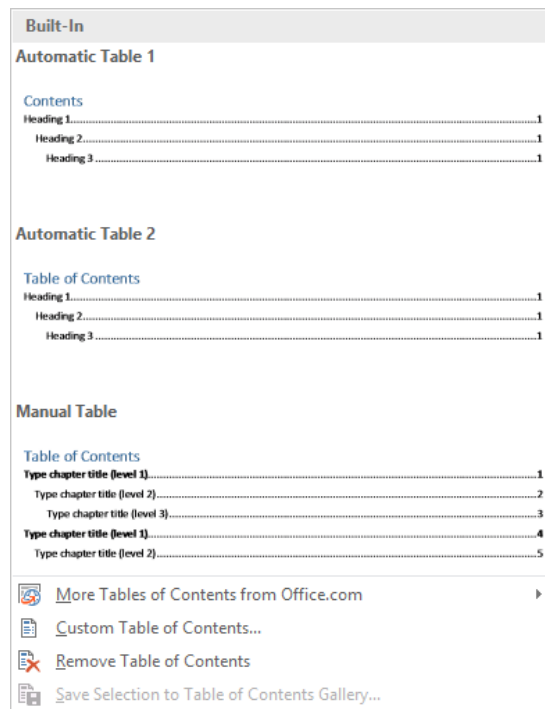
Built-In

Automatic Table 1

Contents

Heading 1........................................................................................................1
Heading 2.....................................................................................................1
Heading 3 ..................................................................................................1

Automatic Table 2

Table of Contents

Heading 1........................................................................................................1
Heading 2.....................................................................................................1
Heading 3 ..................................................................................................1

Manual Table

Table of Contents

Type chapter title (level 1).........................................................................................1
Type chapter title (level 2)......................................................................................2
Type chapter title (level 3).....................................................................................3
Type chapter title (level 1).........................................................................................4
Type chapter title (level 2)......................................................................................5

More Tables of Contents from Office.com

Custom Table of Contents...

Remove Table of Contents

Save Selection to Table of Contents Gallery...